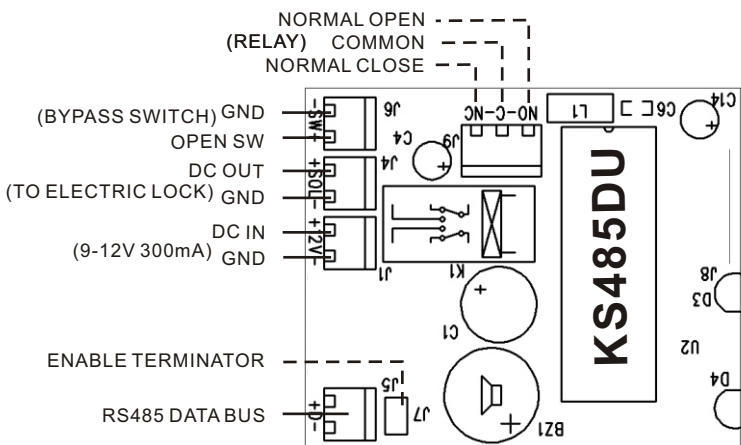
NORMAL OPEN
(RELAY) COMMON
NORMAL CLOSE

(BYPASS SWITCH) GND
OPEN SW
DC OUT
(TO ELECTRIC LOCK) GND
DC IN
(9-12V 300mA) GND

ENABLE TERMINATOR

RS485 DATA BUS

J6
-SW+
J4
+SOL-
+12V-
J1
C4
J9
NC-C-NO
L1
C6
C14
K1
C1
J5
J7
BZ1
KS485DU
J8
D3
U2
D4
+D-